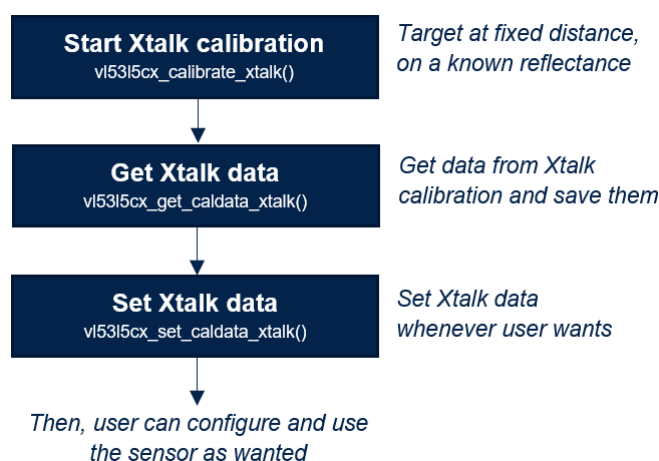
Start Xtalk calibration
vl53l5cx_calibrate_xtalk()

Target at fixed distance, on a known reflectance

Get Xtalk data
vl53l5cx_get_caldata_xtalk()

Get data from Xtalk calibration and save them

Set Xtalk data
vl53l5cx_set_caldata_xtalk()

Set Xtalk data whenever user wants

Then, user can configure and use the sensor as wanted